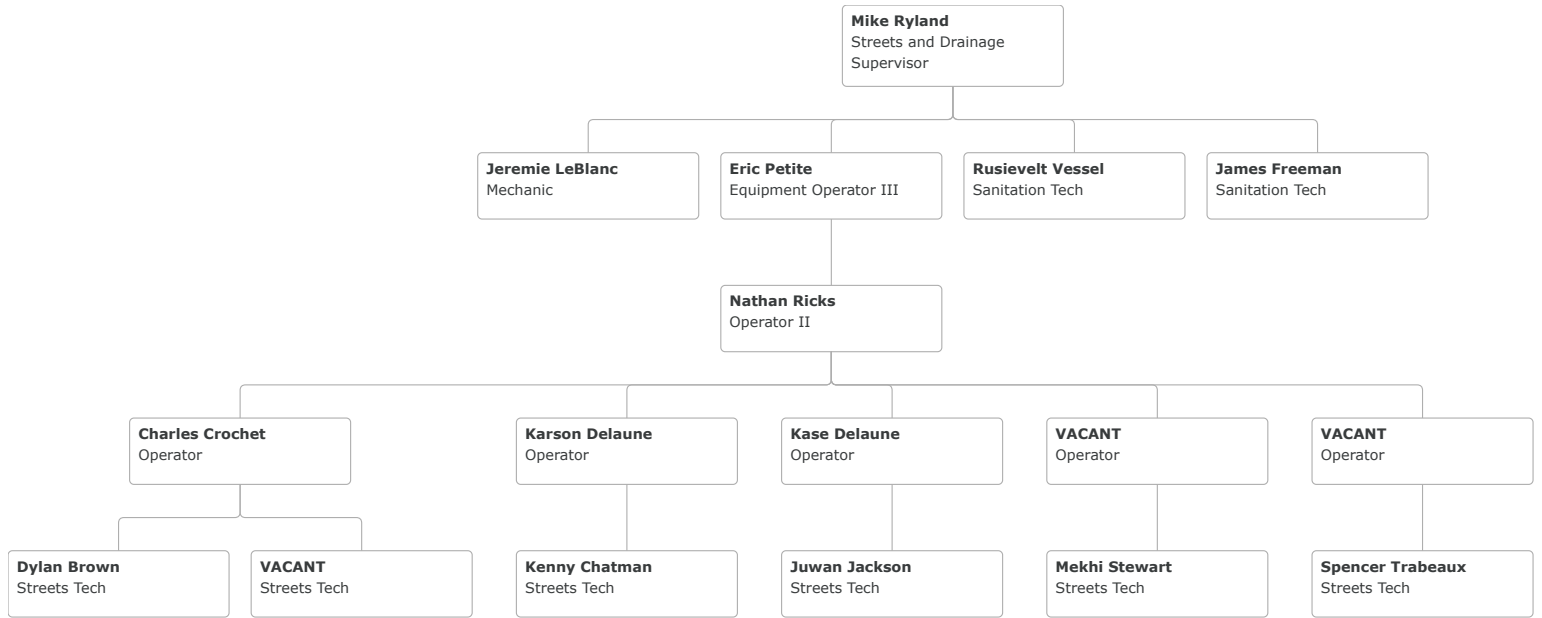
**Mike Ryland**
Streets and Drainage Supervisor

**Jeremie LeBlanc**
Mechanic

**Eric Petite**
Equipment Operator III

**Rusievelt Vessel**
Sanitation Tech

**James Freeman**
Sanitation Tech

**Nathan Ricks**
Operator II

**Charles Crochet**
Operator

**Karson Delaune**
Operator

**Kase Delaune**
Operator

**VACANT**
Operator

**VACANT**
Operator

**Dylan Brown**
Streets Tech

**VACANT**
Streets Tech

**Kenny Chatman**
Streets Tech

**Juwan Jackson**
Streets Tech

**Mekhi Stewart**
Streets Tech

**Spencer Trabeaux**
Streets Tech